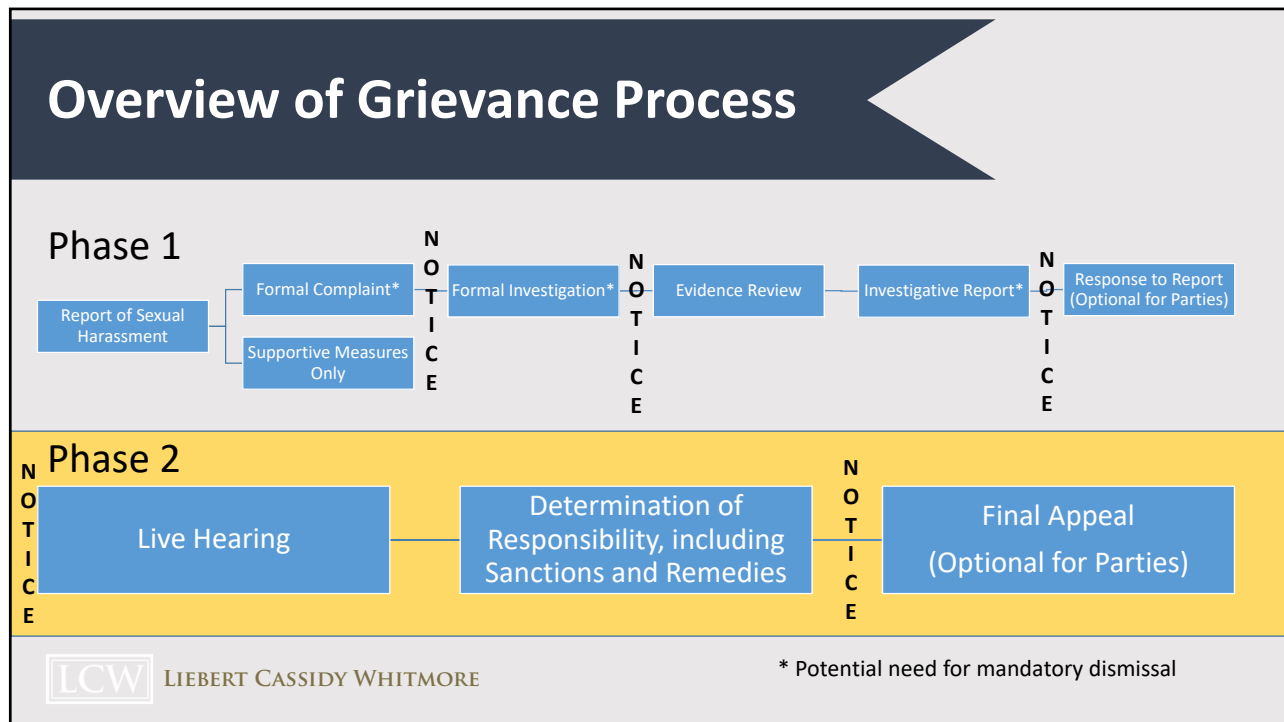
Overview of Grievance Process

Phase 1

Report of Sexual Harassment

Formal Complaint*

Supportive Measures Only

NOTICE

Formal Investigation*

NOTICE

Evidence Review

Investigative Report*

NOTICE

Response to Report (Optional for Parties)

Phase 2

NOTICE

Live Hearing

Determination of Responsibility, including Sanctions and Remedies

NOTICE

Final Appeal (Optional for Parties)

LCW LIEBERT CASSIDY WHITMORE

* Potential need for mandatory dismissal